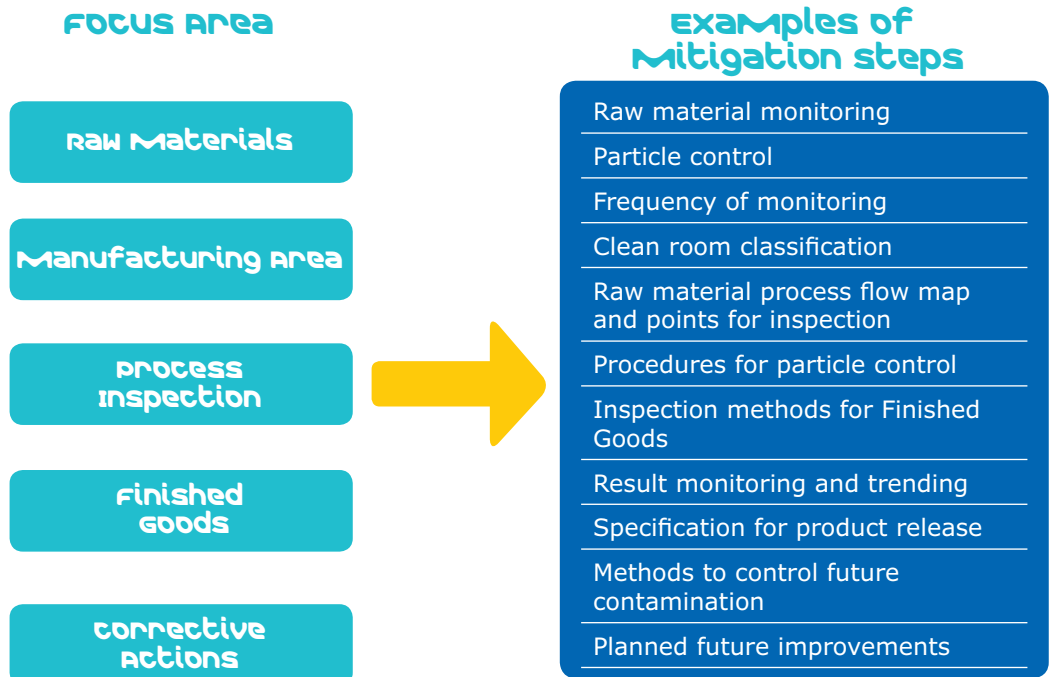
Focus Area

Raw Materials

Manufacturing Area

Process Inspection

Finished Goods

Corrective Actions

Examples of Mitigation steps

Raw material monitoring

Particle control

Frequency of monitoring

Clean room classification

Raw material process flow map and points for inspection

Procedures for particle control

Inspection methods for Finished Goods

Result monitoring and trending

Specification for product release

Methods to control future contamination

Planned future improvements